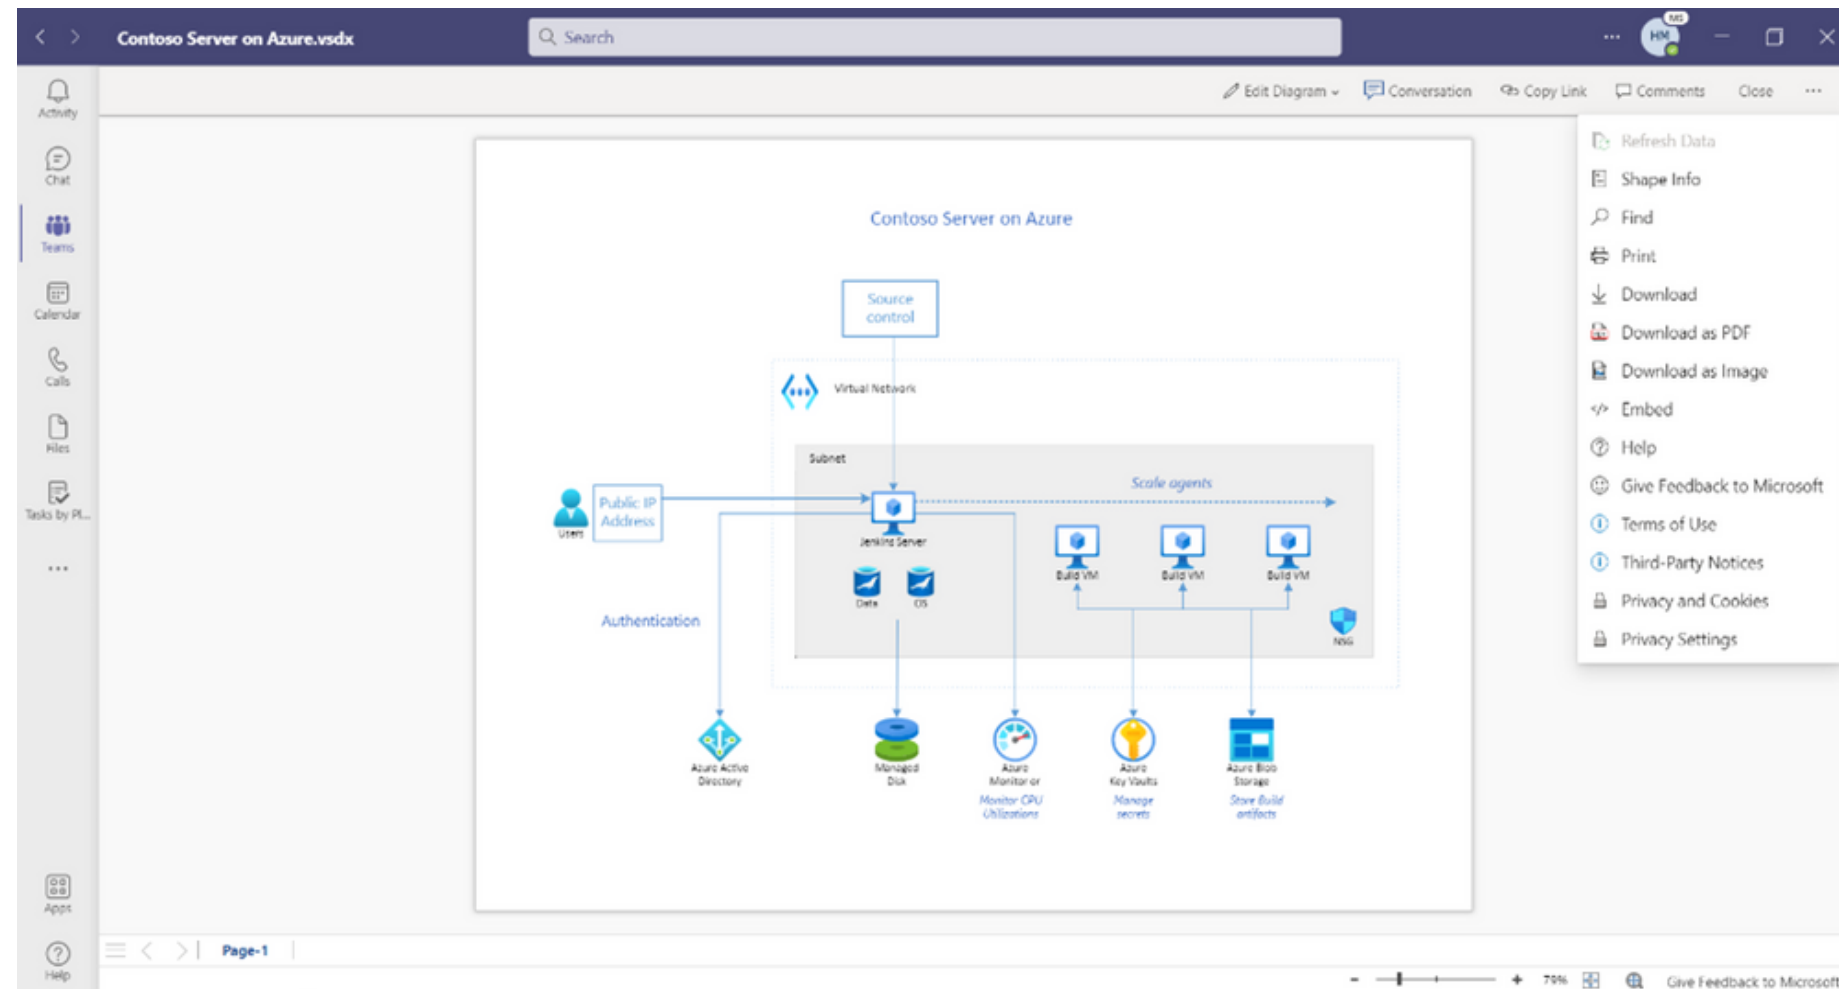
Contoso Server on Azure.vsdx

Search

HM

Activity
Chat
Teams
Calendar
Calls
Files
Tasks by Pl...
...
Apps
Help

Edit Diagram
Conversation
Copy Link
Comments
Close
...

Refresh Data
Shape Info
Find
Print
Download
Download as PDF
Download as Image
Embed
Help
Give Feedback to Microsoft
Terms of Use
Third-Party Notices
Privacy and Cookies
Privacy Settings

Contoso Server on Azure

Source control

Virtual Network

Subnet

Scale agents

Users

Public IP Address

Jenkins Server

Data

OS

Build VM

Build VM

Build VM

NSG

Authentication

Azure Active Directory

Managed Disk

Azure Monitor or

Monitor CPU Utilizations

Azure Key Vaults

Manage secrets

Azure Blob Storage

Store Build artifacts

Page-1

70%

Give Feedback to Microsoft